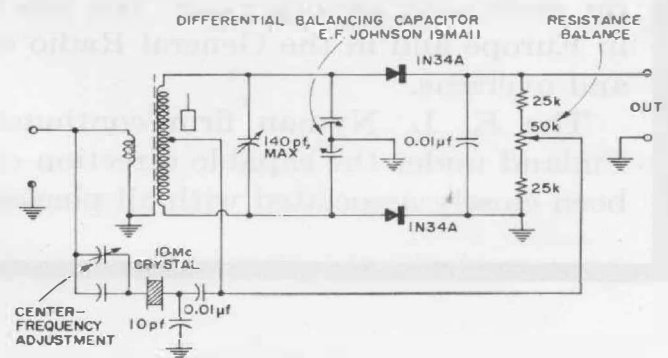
DIFFERENTIAL BALANCING CAPACITOR
E.F. JOHNSON 19MA11

RESISTANCE BALANCE

in Europe and in the General Radio
and available.

The E. L. Nelson first
Finland under
been

IN34A
140 pf MAX
0.01µf
25k
50k
25k
OUT
IN34A

10Mc CRYSTAL
10pf
0.01µf

CENTER-FREQUENCY ADJUSTMENT